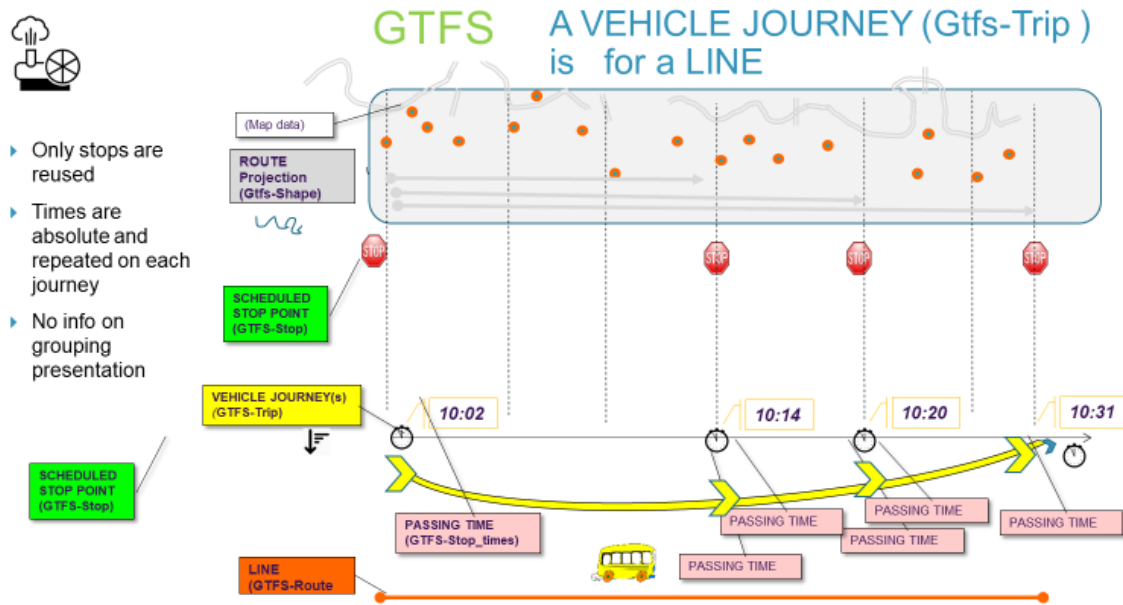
GTFS

A VEHICLE JOURNEY (Gtfs-Trip ) is for a LINE

Only stops are reused

Times are absolute and repeated on each journey

No info on grouping presentation

(Map data)

ROUTE Projection (Gtfs-Shape)

STOP

STOP

STOP

STOP

SCHEDULED STOP POINT (GTFS-Stop)

VEHICLE JOURNEY(s) (GTFS-Trip)

10:02

10:14

10:20

10:31

SCHEDULED STOP POINT (GTFS-Stop)

PASSING TIME (GTFS-Stop_times)

PASSING TIME

PASSING TIME

PASSING TIME

PASSING TIME

PASSING TIME

LINE (GTFS-Route